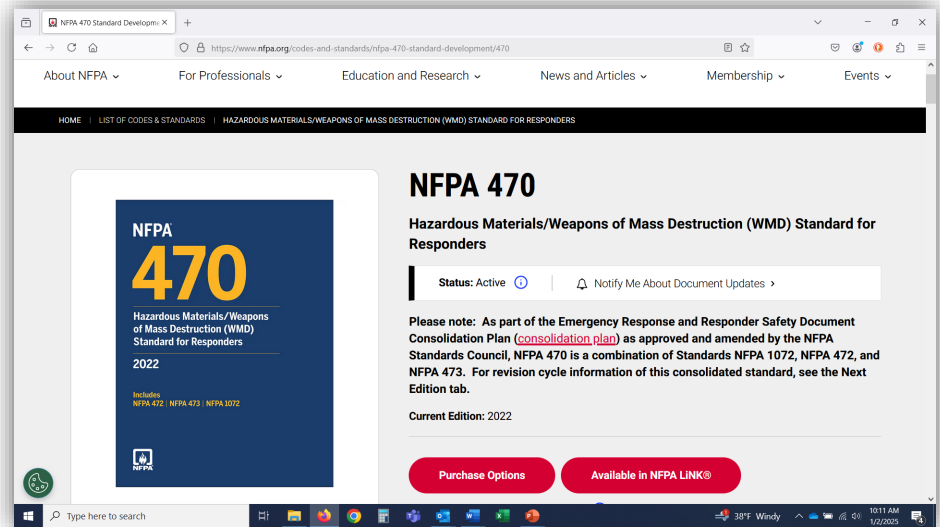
NFPA 470 Standard Developme ×
+

https://www.nfpa.org/codes-and-standards/nfpa-470-standard-development/470

About NFPA
For Professionals
Education and Research
News and Articles
Membership
Events

HOME | LIST OF CODES & STANDARDS | HAZARDOUS MATERIALS/WEAPONS OF MASS DESTRUCTION (WMD) STANDARD FOR RESPONDERS

NFPA
470
Hazardous Materials/Weapons of Mass Destruction (WMD) Standard for Responders
2022
Includes
NFPA 472 | NFPA 473 | NFPA 1072
NFPA

NFPA 470

Hazardous Materials/Weapons of Mass Destruction (WMD) Standard for Responders

Status: Active
Notify Me About Document Updates

Please note: As part of the Emergency Response and Responder Safety Document Consolidation Plan (consolidation plan) as approved and amended by the NFPA Standards Council, NFPA 470 is a combination of Standards NFPA 1072, NFPA 472, and NFPA 473. For revision cycle information of this consolidated standard, see the Next Edition tab.

Current Edition: 2022

Purchase Options
Available in NFPA LiNK®

Type here to search
38°F Windy
10:11 AM
1/2/2025